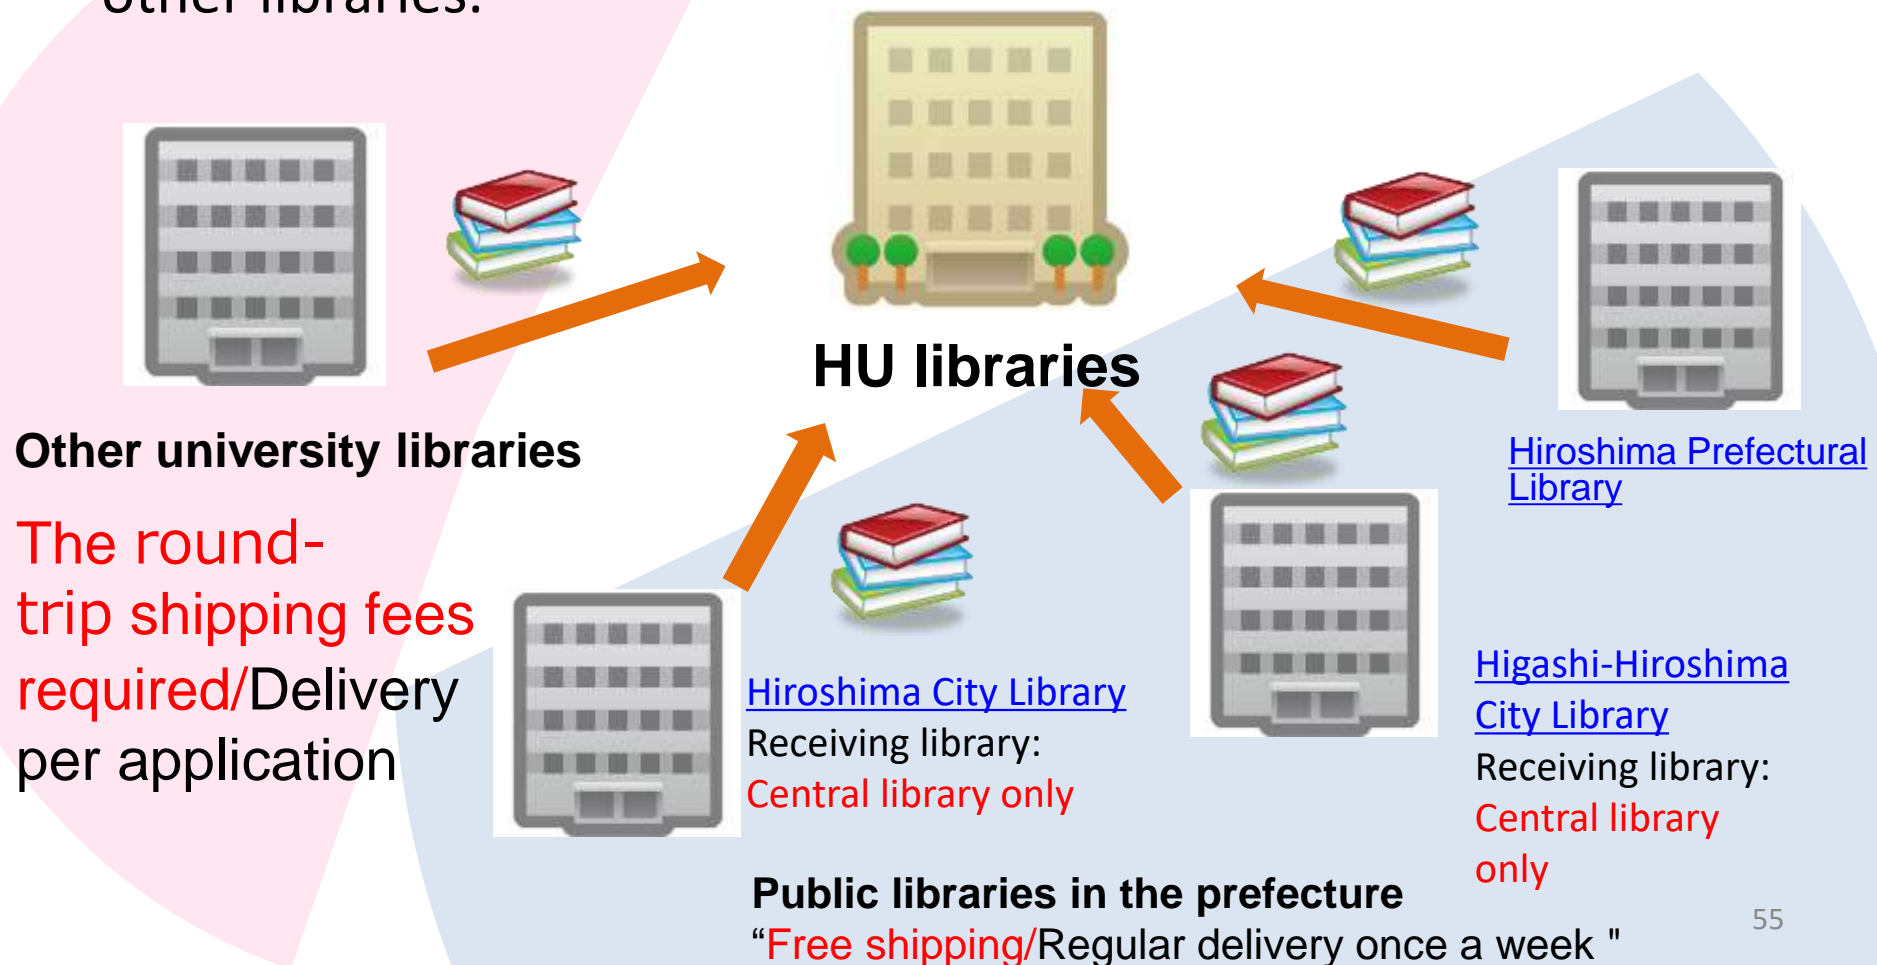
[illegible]

HU libraries

Other university libraries

The round-trip shipping fees required/Delivery per application

Hiroshima Prefectural Library

Hiroshima City Library
Receiving library:
Central library only

Higashi-Hiroshima City Library
Receiving library:
Central library only

Public libraries in the prefecture
“Free shipping/Regular delivery once a week "

55